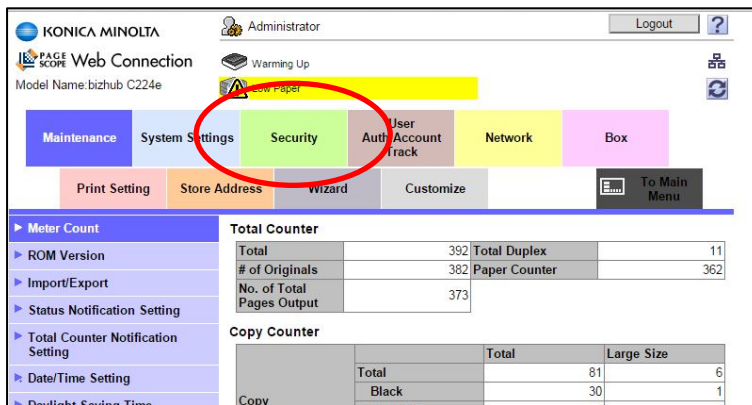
KONICA MINOLTA

PAGE SCOPE Web Connection

Model Name:bizhub C224e

Administrator

Warming Up

Low Paper

Logout

?

Maintenance | System Settings | Security | User Auth/Account Track | Network | Box

Print Setting | Store Address | Wizard | Customize | To Main Menu

► Meter Count
► ROM Version
► Import/Export
► Status Notification Setting
► Total Counter Notification Setting
► Date/Time Setting
► Daylight Saving Time

Total Counter

| Total | 392 | Total Duplex | 11 |
|---|---|---|---|
| # of Originals | 382 | Paper Counter | 362 |
| No. of Total Pages Output | 373 | | |

Copy Counter

| | | Total | Large Size |
|---|---|---|---|
| Copy | Total | 81 | 6 |
| | Black | 30 | 1 |